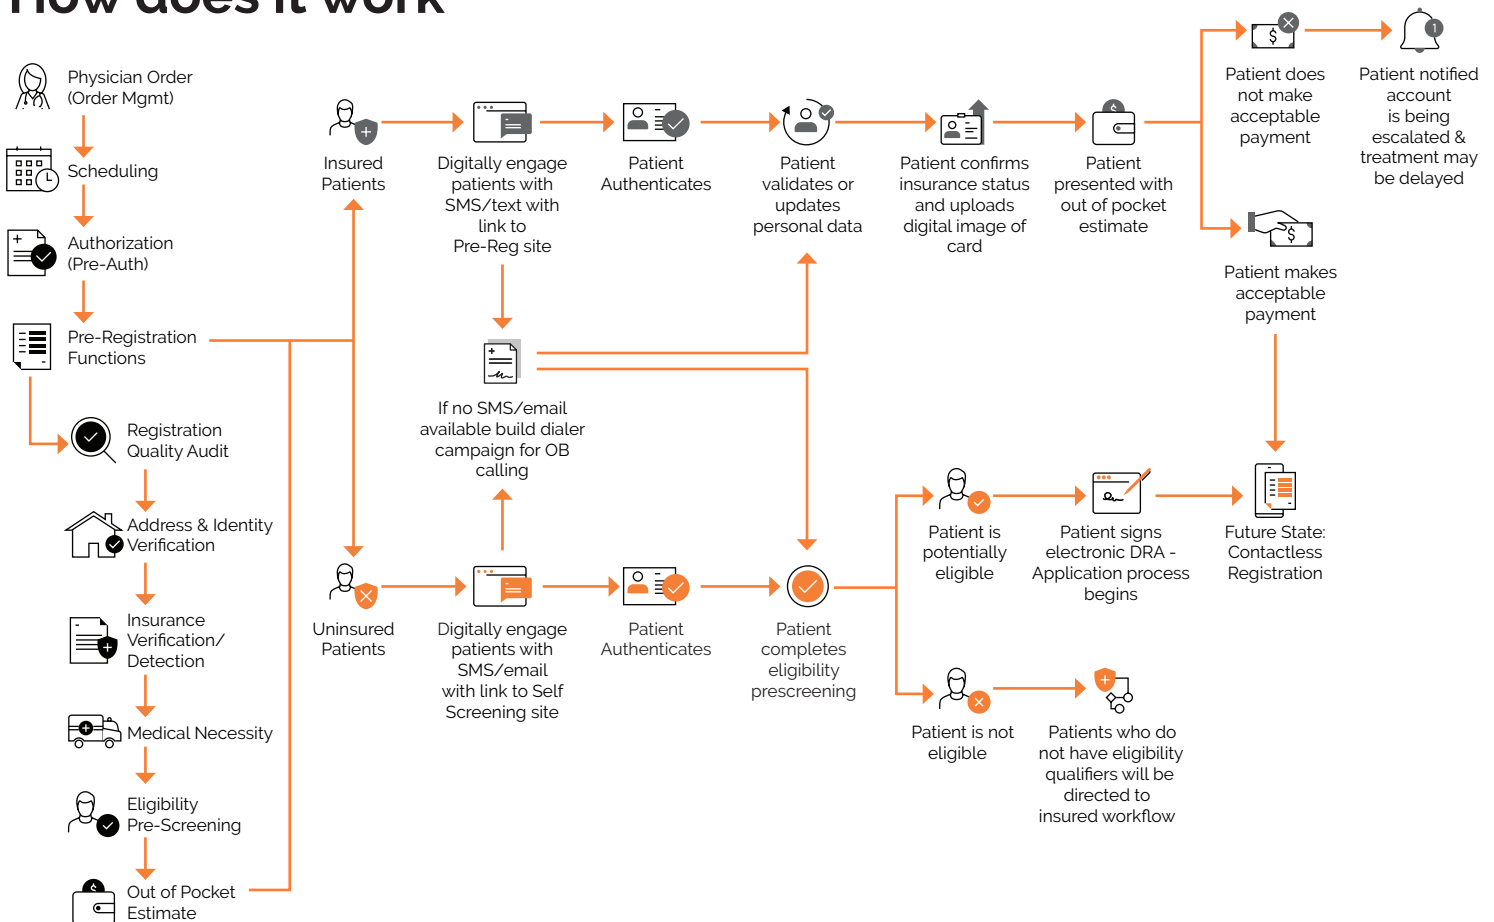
How does it work

Physician Order (Order Mgmt)

Scheduling

Authorization (Pre-Auth)

Pre-Registration Functions

Registration Quality Audit

Address & Identity Verification

Insurance Verification/ Detection

Medical Necessity

Eligibility Pre-Screening

Out of Pocket Estimate

Insured Patients

Digitally engage patients with SMS/text with link to Pre-Reg site

Patient Authenticates

Patient validates or updates personal data

Patient confirms insurance status and uploads digital image of card

Patient presented with out of pocket estimate

Patient does not make acceptable payment

Patient notified account is being escalated & treatment may be delayed

Patient makes acceptable payment

If no SMS/email available build dialer campaign for OB calling

Uninsured Patients

Digitally engage patients with SMS/email with link to Self Screening site

Patient Authenticates

Patient completes eligibility prescreening

Patient is potentially eligible

Patient signs electronic DRA - Application process begins

Future State: Contactless Registration

Patient is not eligible

Patients who do not have eligibility qualifiers will be directed to insured workflow